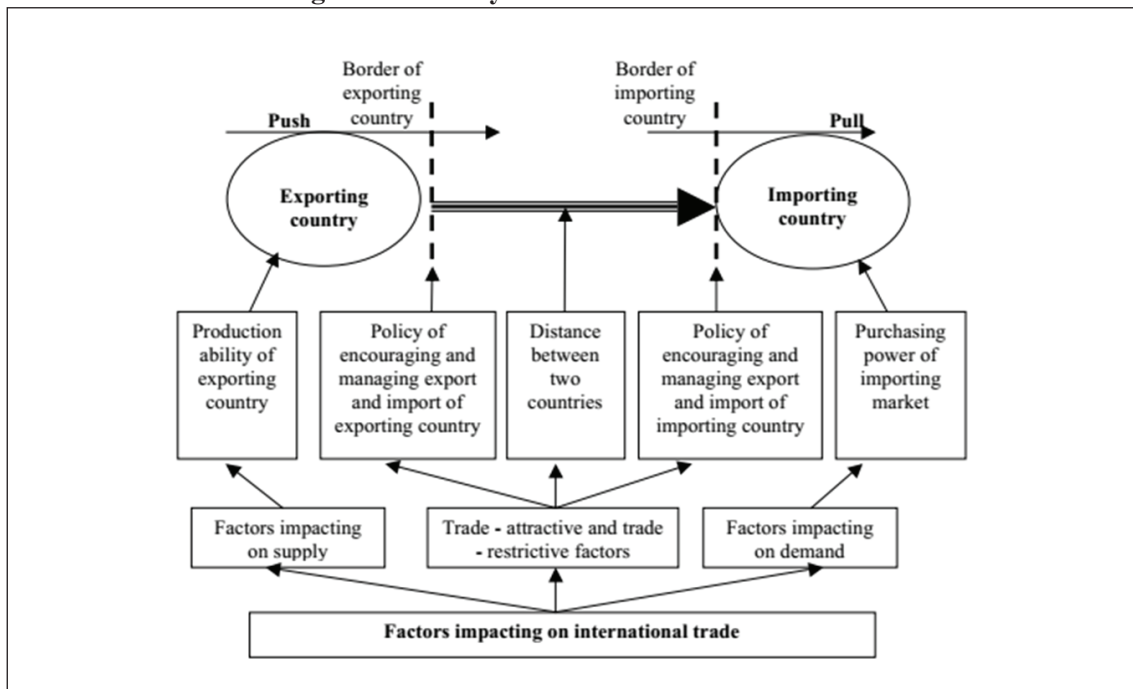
Border of exporting country

Border of importing country

Push

Pull

Exporting country

Importing country

Production ability of exporting country

Policy of encouraging and managing export and import of exporting country

Distance between two countries

Policy of encouraging and managing export and import of importing country

Purchasing power of importing market

Factors impacting on supply

Trade - attractive and trade - restrictive factors

Factors impacting on demand

Factors impacting on international trade